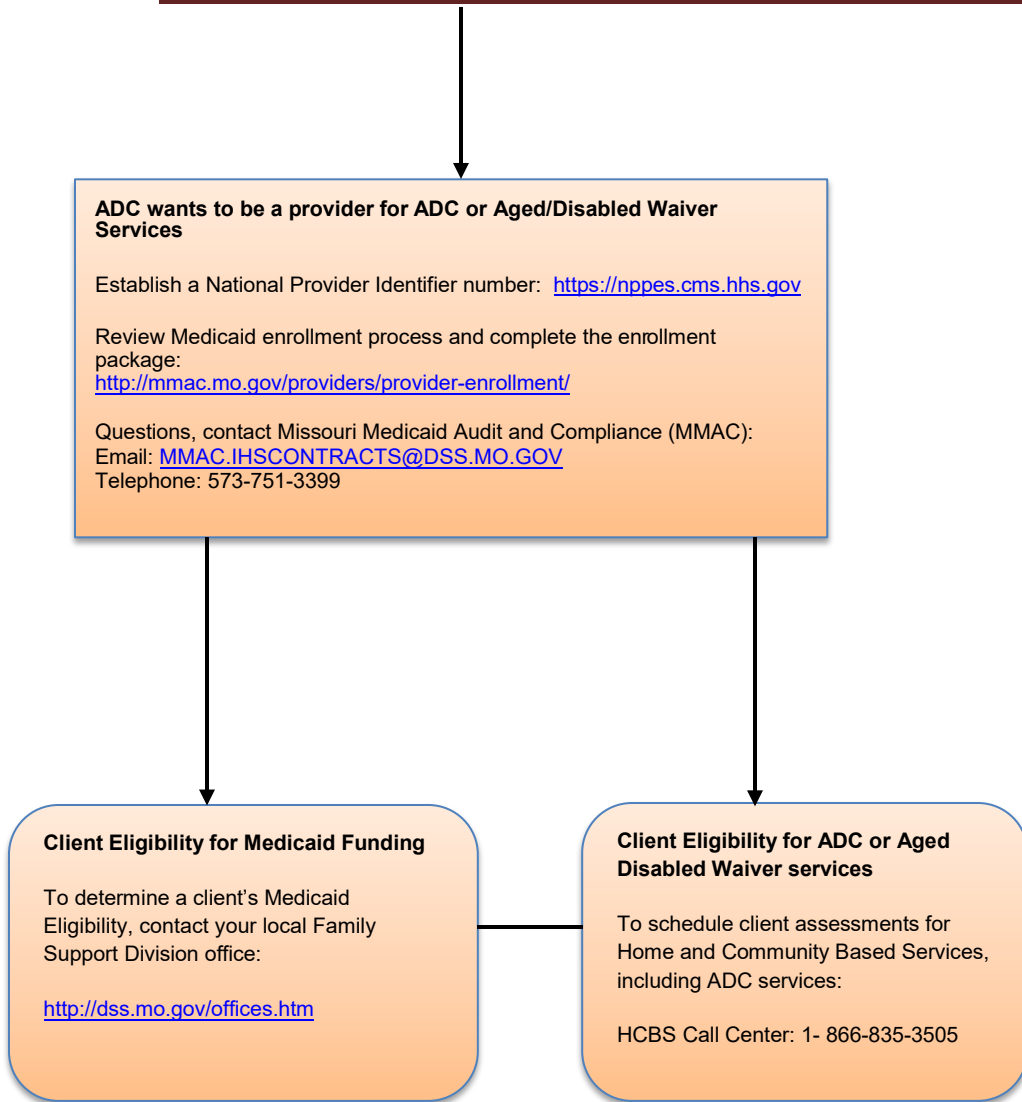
**ADC wants to be a provider for ADC or Aged/Disabled Waiver Services**

Establish a National Provider Identifier number: https://nppes.cms.hhs.gov

Review Medicaid enrollment process and complete the enrollment package:
http://mmac.mo.gov/providers/provider-enrollment/

Questions, contact Missouri Medicaid Audit and Compliance (MMAC):
Email: MMAC.IHSCONTRACTS@DSS.MO.GOV
Telephone: 573-751-3399

**Client Eligibility for Medicaid Funding**

To determine a client's Medicaid Eligibility, contact your local Family Support Division office:

http://dss.mo.gov/offices.htm

**Client Eligibility for ADC or Aged Disabled Waiver services**

To schedule client assessments for Home and Community Based Services, including ADC services:

HCBS Call Center: 1- 866-835-3505